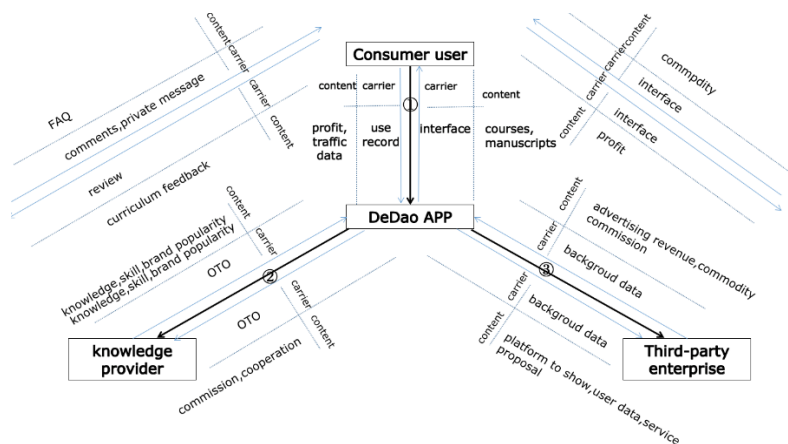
Consumer user

content carrier
profit, traffic data
use record

carrier content
interface
courses, manuscripts

①

DeDao APP

knowledge provider

Third-party enterprise

②

③

content carrier
FAQ
comments, private message
carrier content
review
curriculum feedback

carrier carrier content
commpdity
interface
content carrier
interface
profit

content carrier
knowledge, skill, brand popularity
knowledge, skill, brand popularity
OTO
OTO
carrier content
commission, cooperation

carrier content
advertising revenue, commodity commission
backgroud data
backgroud data
content carrier
backgroud data
platform to show, user data, service proposal